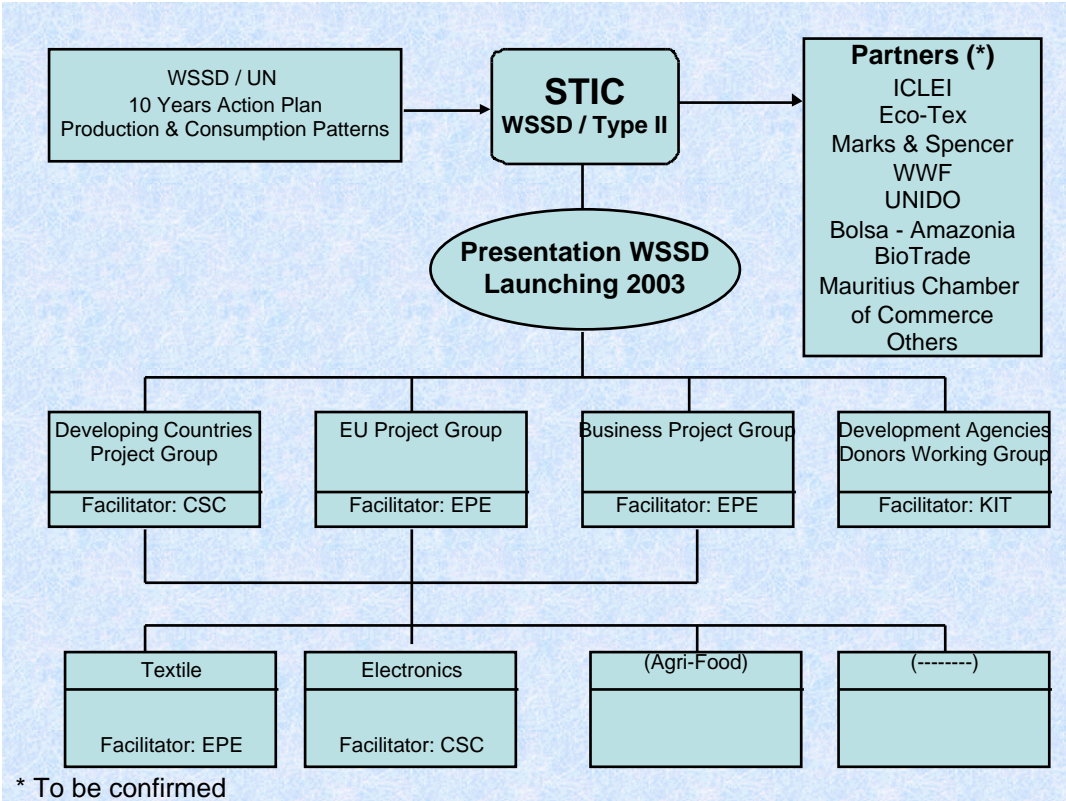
WSSD / UN
10 Years Action Plan
Production & Consumption Patterns

STIC
WSSD / Type II

Partners (*)
ICLEI
Eco-Tex
Marks & Spencer
WWF
UNIDO
Bolsa - Amazonia
BioTrade
Mauritius Chamber of Commerce
Others

Presentation WSSD
Launching 2003

Developing Countries Project Group
Facilitator: CSC

EU Project Group
Facilitator: EPE

Business Project Group
Facilitator: EPE

Development Agencies Donors Working Group
Facilitator: KIT

Textile
Facilitator: EPE

Electronics
Facilitator: CSC

(Agri-Food)

(--------)

* To be confirmed